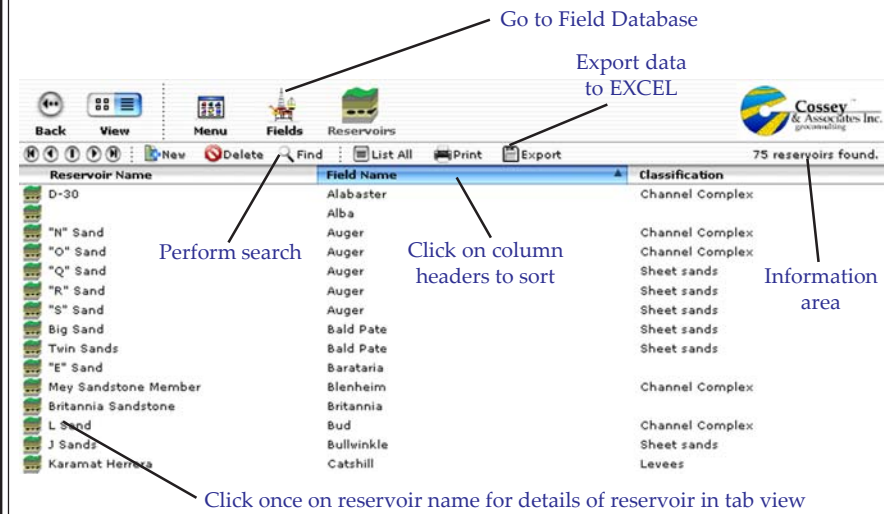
Go to Field Database

Export data to EXCEL

Back View Menu Fields Reservoirs

Cossey & Associates Inc. geoconsulting

New Delete Find List All Print Export

75 reservoirs found.

| Reservoir Name | Field Name | Classification |
|---|---|---|
| D-30 | Alabaster | Channel Complex |
| | Alba | |
| "N" Sand | Auger | Channel Complex |
| "O" Sand | Auger | Channel Complex |
| "Q" Sand | Auger | Sheet sands |
| "R" Sand | Auger | Sheet sands |
| "S" Sand | Auger | Sheet sands |
| Big Sand | Bald Pate | Sheet sands |
| Twin Sands | Bald Pate | Sheet sands |
| "E" Sand | Barataria | |
| Mey Sandstone Member | Blenheim | Channel Complex |
| Britannia Sandstone | Britannia | |
| L Sand | Bud | Channel Complex |
| J Sands | Bullwinkle | Sheet sands |
| Karamat Herrera | Catshill | Levees |

Perform search

Click on column headers to sort

Information area

Click once on reservoir name for details of reservoir in tab view